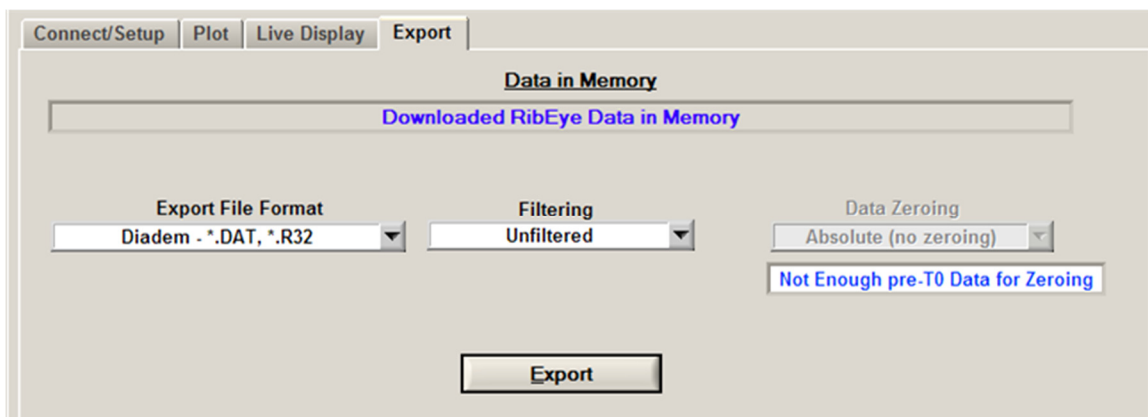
Connect/Setup | Plot | Live Display | Export

Data in Memory

Downloaded RibEye Data in Memory

Export File Format
Diadem - *.DAT, *.R32

Filtering
Unfiltered

Data Zeroing
Absolute (no zeroing)

Not Enough pre-T0 Data for Zeroing

Export